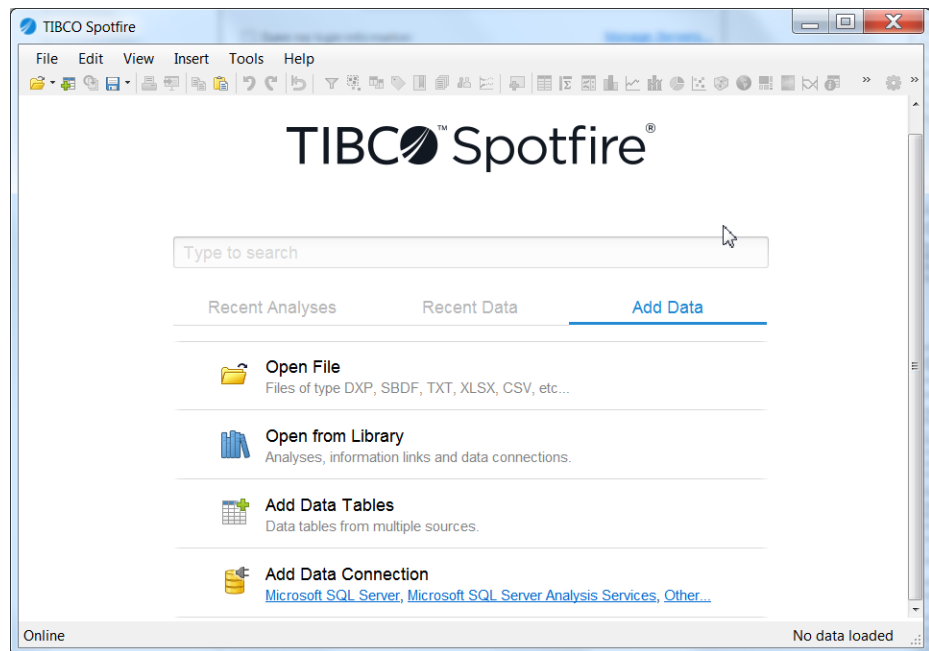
TIBCO Spotfire

File Edit View Insert Tools Help

TIBCO™ Spotfire®

Type to search

Recent Analyses Recent Data Add Data

Open File
Files of type DXP, SBDF, TXT, XLSX, CSV, etc...

Open from Library
Analyses, information links and data connections.

Add Data Tables
Data tables from multiple sources.

Add Data Connection
Microsoft SQL Server, Microsoft SQL Server Analysis Services, Other...

Online No data loaded